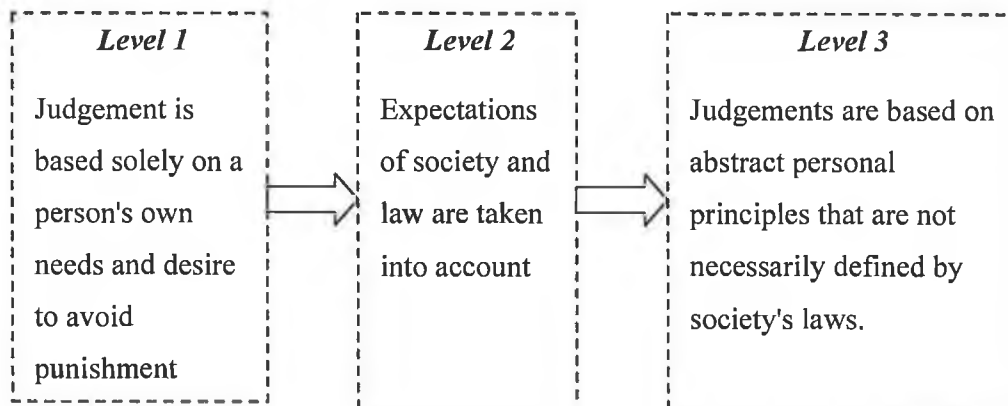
Level 1

Judgement is based solely on a person's own needs and desire to avoid punishment

Level 2

Expectations of society and law are taken into account

Level 3

Judgements are based on abstract personal principles that are not necessarily defined by society's laws.